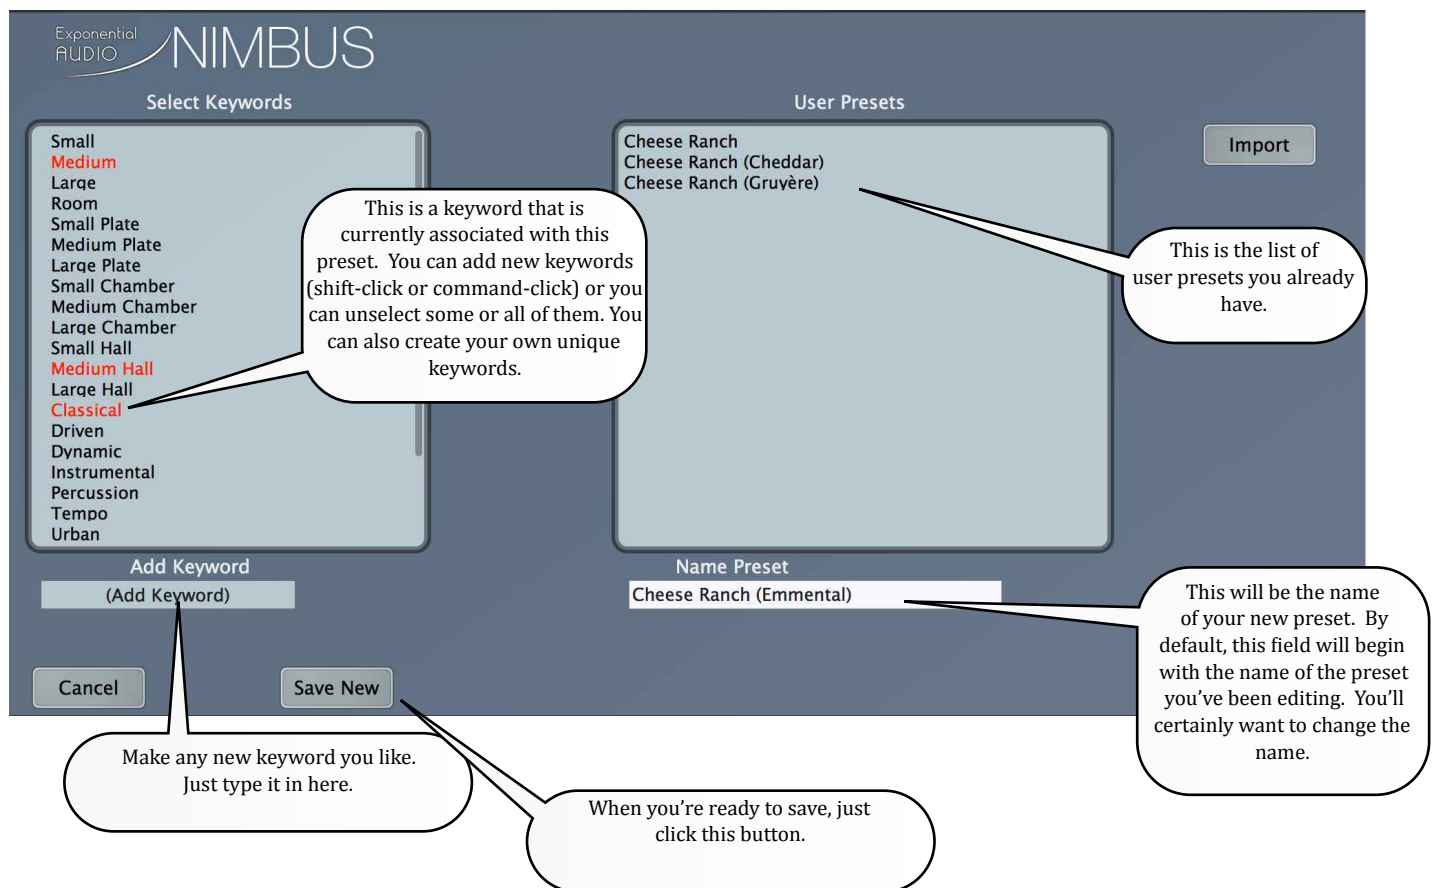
Exponential AUDIO NIMBUS

Select Keywords

Small
Medium
Large
Room
Small Plate
Medium Plate
Large Plate
Small Chamber
Medium Chamber
Large Chamber
Small Hall
Medium Hall
Large Hall
Classical
Driven
Dynamic
Instrumental
Percussion
Tempo
Urban

This is a keyword that is currently associated with this preset. You can add new keywords (shift-click or command-click) or you can unselect some or all of them. You can also create your own unique keywords.

User Presets

Cheese Ranch
Cheese Ranch (Cheddar)
Cheese Ranch (Gruyère)

Import

This is the list of user presets you already have.

Add Keyword

(Add Keyword)

Name Preset

Cheese Ranch (Emmental)

This will be the name of your new preset. By default, this field will begin with the name of the preset you've been editing. You'll certainly want to change the name.

Cancel

Save New

Make any new keyword you like. Just type it in here.

When you're ready to save, just click this button.